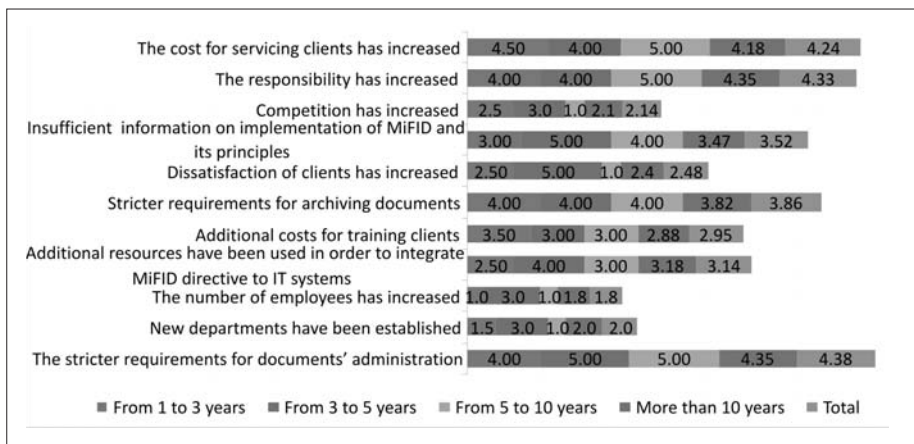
The cost for servicing clients has increased 4.50 4.00 5.00 4.18 4.24

The responsibility has increased 4.00 4.00 5.00 4.35 4.33

Competition has increased 2.5 3.0 1.0 2.1 2.14

Insufficient information on implementation of MiFID and its principles 3.00 5.00 4.00 3.47 3.52

Dissatisfaction of clients has increased 2.50 5.00 1.0 2.4 2.48

Stricter requirements for archiving documents 4.00 4.00 4.00 3.82 3.86

Additional costs for training clients 3.50 3.00 3.00 2.88 2.95

Additional resources have been used in order to integrate MiFID directive to IT systems 2.50 4.00 3.00 3.18 3.14

The number of employees has increased 1.0 3.0 1.0 1.8 1.8

New departments have been established 1.5 3.0 1.0 2.0 2.0

The stricter requirements for documents' administration 4.00 5.00 5.00 4.35 4.38

■ From 1 to 3 years ■ From 3 to 5 years ■ From 5 to 10 years ■ More than 10 years ■ Total